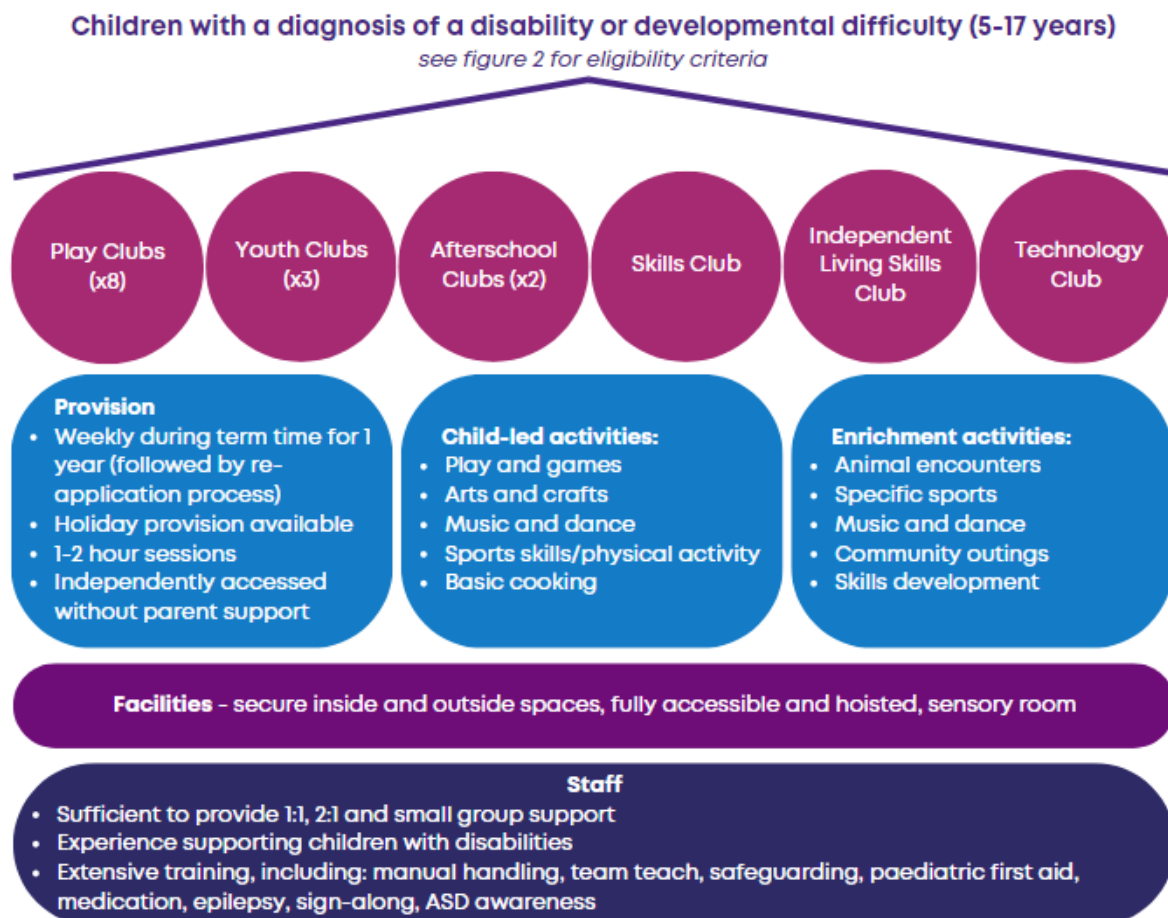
Children with a diagnosis of a disability or developmental difficulty (5-17 years)
see figure 2 for eligibility criteria

Play Clubs (x8)

Youth Clubs (x3)

Afterschool Clubs (x2)

Skills Club

Independent Living Skills Club

Technology Club

Provision
• Weekly during term time for 1 year (followed by re-application process)
• Holiday provision available
• 1-2 hour sessions
• Independently accessed without parent support

Child-led activities:
• Play and games
• Arts and crafts
• Music and dance
• Sports skills/physical activity
• Basic cooking

Enrichment activities:
• Animal encounters
• Specific sports
• Music and dance
• Community outings
• Skills development

Facilities - secure inside and outside spaces, fully accessible and hoisted, sensory room

Staff
• Sufficient to provide 1:1, 2:1 and small group support
• Experience supporting children with disabilities
• Extensive training, including: manual handling, team teach, safeguarding, paediatric first aid, medication, epilepsy, sign-along, ASD awareness